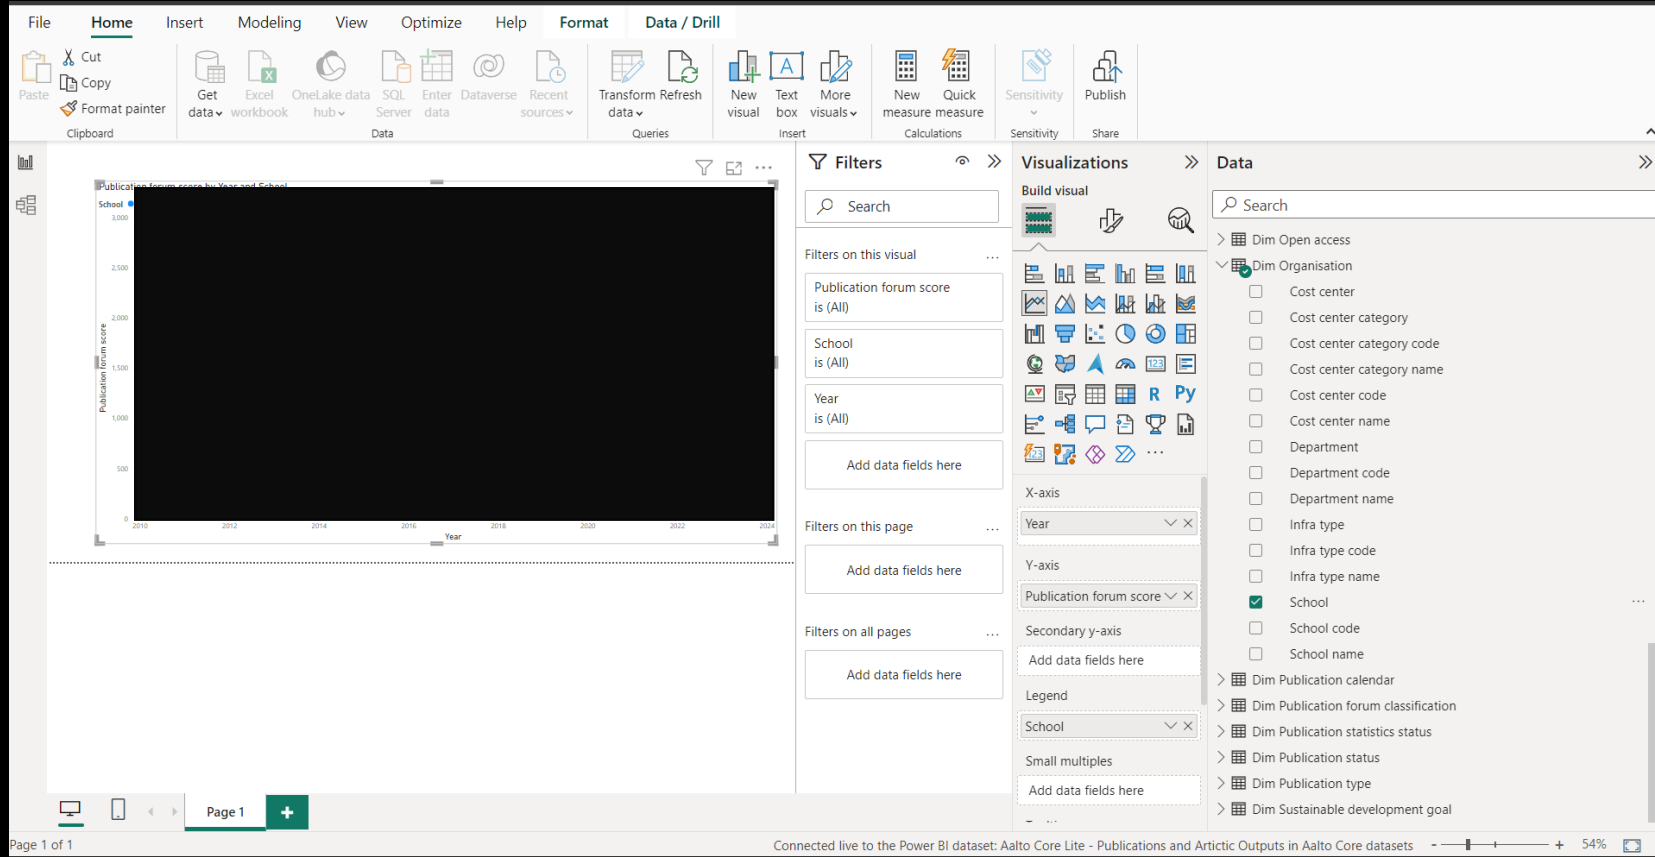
File Home Insert Modeling View Optimize Help Format Data / Drill

Paste
Cut
Copy
Format painter
Clipboard

Get data
Excel workbook
OneLake data hub
SQL Server
Enter data
Dataverse
Recent sources
Data

Transform data
Refresh
Queries

New visual
Text box
More visuals
Insert

New measure
Quick measure
Calculations

Sensitivity
Sensitivity

Publish
Share

Publication forum score by Year and School
School
3,000
2,500
2,000
1,500
1,000
500
0
Publication forum score
2010 2012 2014 2016 2018 2020 2022 2024
Year

Filters
Search
Filters on this visual ...
Publication forum score
is (All)
School
is (All)
Year
is (All)
Add data fields here
Filters on this page ...
Add data fields here
Filters on all pages ...
Add data fields here

Visualizations
Build visual
R Py
...
X-axis
Year
Y-axis
Publication forum score
Secondary y-axis
Add data fields here
Legend
School
Small multiples
Add data fields here

Data
Search
Dim Open access
Dim Organisation
Cost center
Cost center category
Cost center category code
Cost center category name
Cost center code
Cost center name
Department
Department code
Department name
Infra type
Infra type code
Infra type name
School
School code
School name
Dim Publication calendar
Dim Publication forum classification
Dim Publication statistics status
Dim Publication status
Dim Publication type
Dim Sustainable development goal

Page 1
+
Page 1 of 1
Connected live to the Power BI dataset: Aalto Core Lite - Publications and Artictic Outputs in Aalto Core datasets
54%